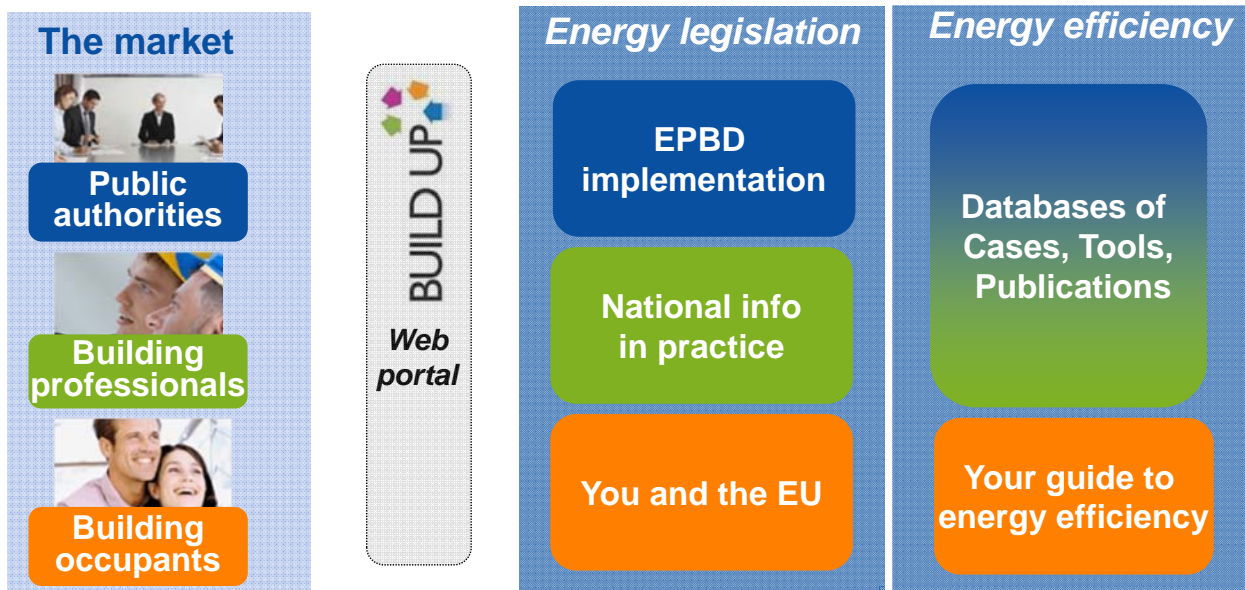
The market

Public authorities

Building professionals

Building occupants

BUILD UP

Web portal

Energy legislation

EPBD implementation

National info in practice

You and the EU

Energy efficiency

Databases of Cases, Tools, Publications

Your guide to energy efficiency